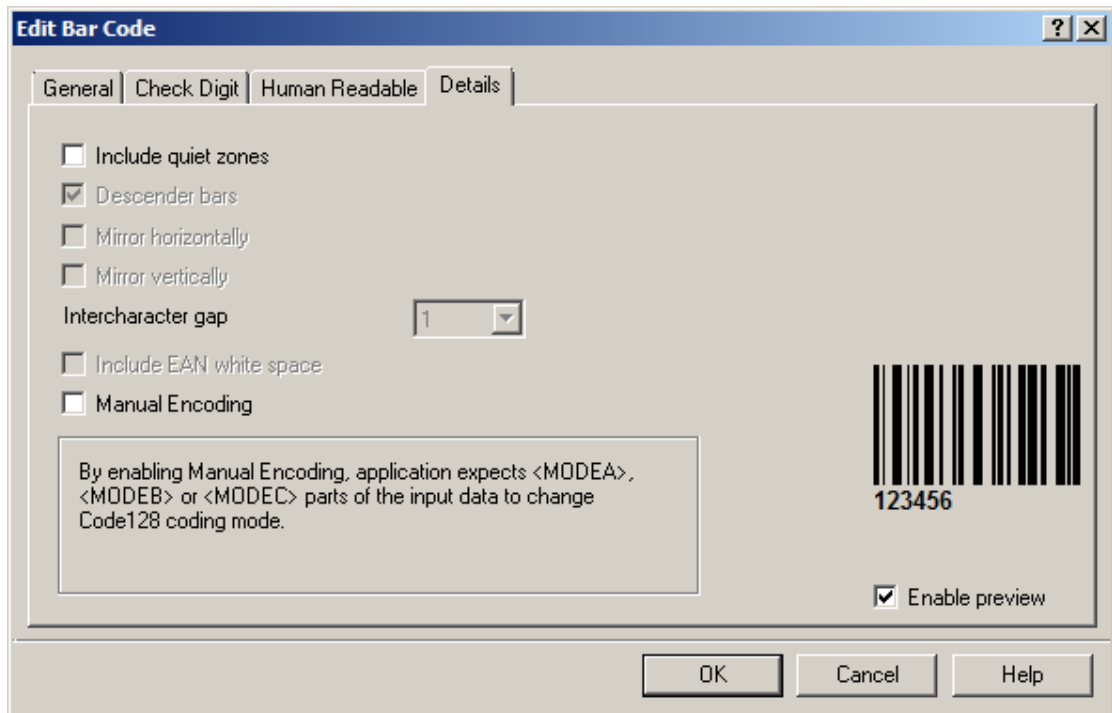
Edit Bar Code

?

General | Check Digit | Human Readable | Details

Include quiet zones

Descender bars

Mirror horizontally

Mirror vertically

Intercharacter gap 1

Include EAN white space

Manual Encoding

By enabling Manual Encoding, application expects <MODEA>, <MODEB> or <MODEC> parts of the input data to change Code128 coding mode.

123456

Enable preview

OK Cancel Help